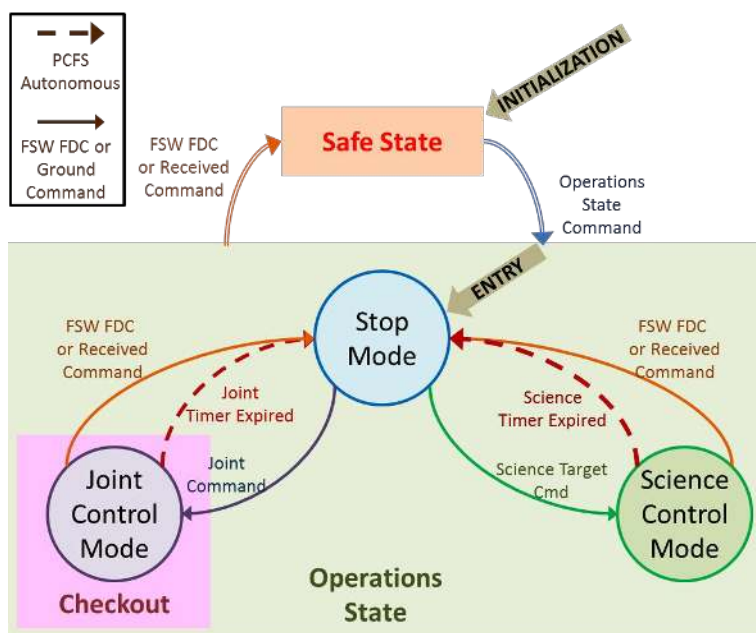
PCFS Autonomous

FSW FDC or Ground Command

INITIALIZATION

FSW FDC or Received Command

Safe State

Operations State Command

ENTRY

Stop Mode

FSW FDC or Received Command

Joint Timer Expired

FSW FDC or Received Command

Science Timer Expired

Joint Command

Science Target Cmd

Joint Control Mode

Science Control Mode

Checkout

Operations State